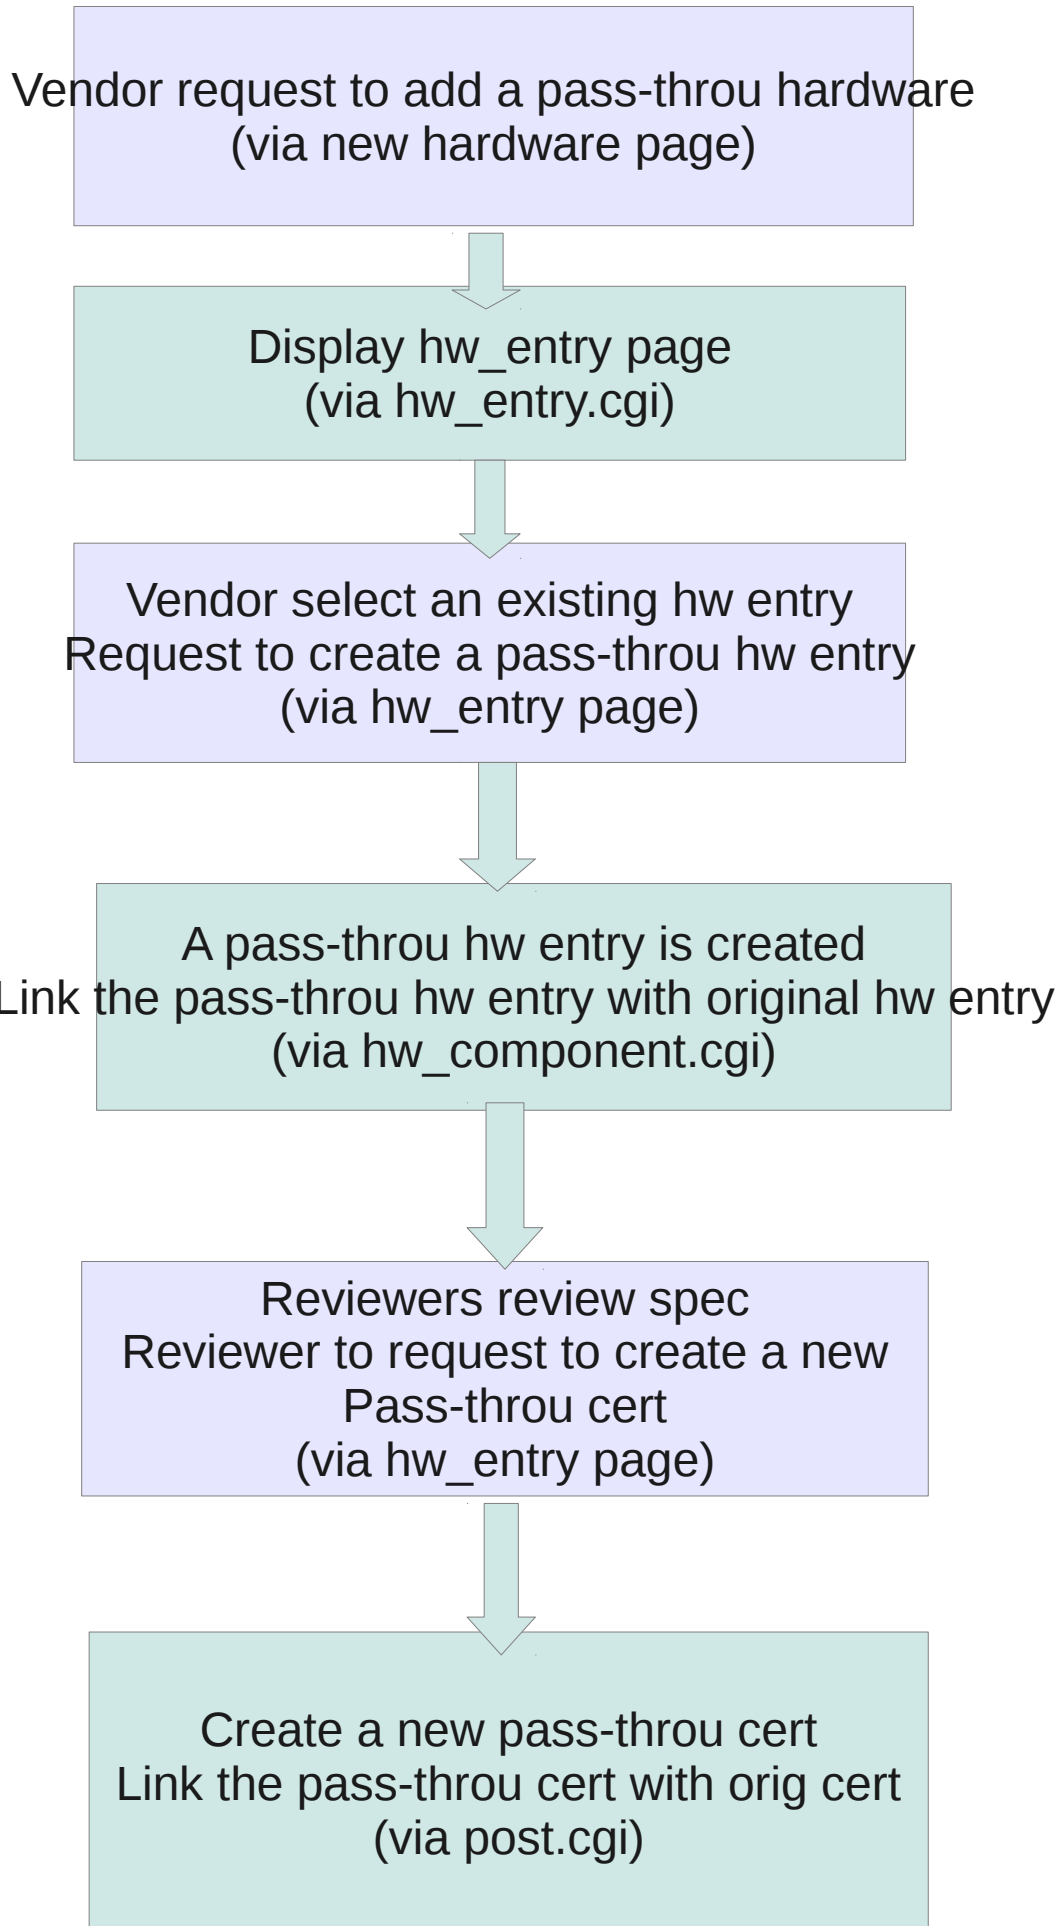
Vendor request to add a pass-throu hardware
(via new hardware page)

Display hw_entry page
(via hw_entry.cgi)

Vendor select an existing hw entry
Request to create a pass-throu hw entry
(via hw_entry page)

A pass-throu hw entry is created
Link the pass-throu hw entry with original hw entry
(via hw_component.cgi)

Reviewers review spec
Reviewer to request to create a new
Pass-throu cert
(via hw_entry page)

Create a new pass-throu cert
Link the pass-throu cert with orig cert
(via post.cgi)